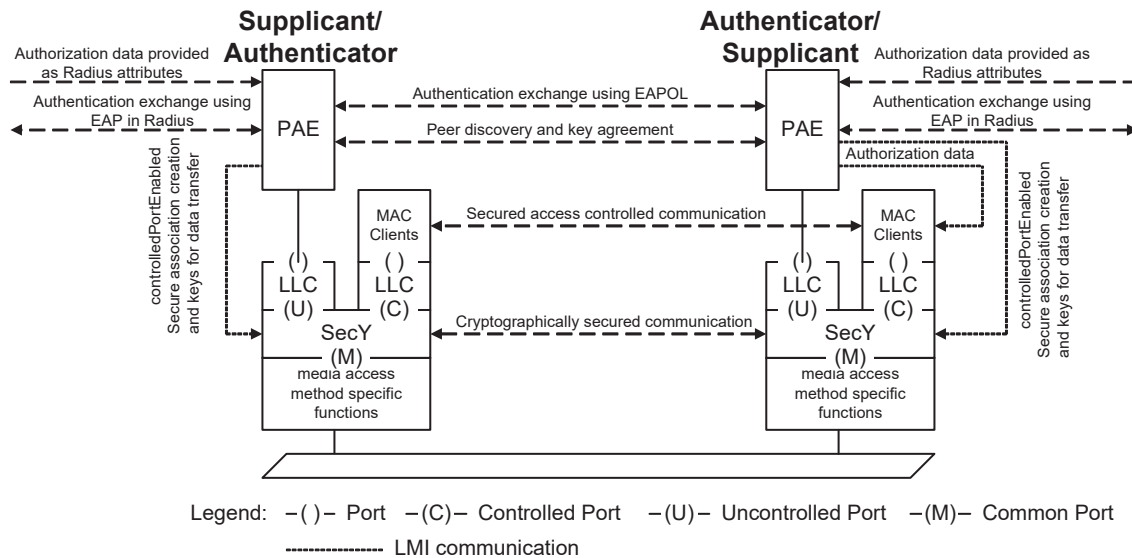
Supplicant/
Authenticator

Authenticator/
Supplicant

Authorization data provided as Radius attributes

Authentication exchange using EAP in Radius

PAE

Authentication exchange using EAPOL

Peer discovery and key agreement

Authorization data provided as Radius attributes

Authentication exchange using EAP in Radius

PAE

Authorization data

controlledPortEnabled
Secure association creation and keys for data transfer

MAC Clients

Secured access controlled communication

MAC Clients

controlledPortEnabled
Secure association creation and keys for data transfer

( )
LLC
(U)

( )
LLC
(C)

SecY
(M)

Cryptographically secured communication

( )
LLC
(U)

( )
LLC
(C)

SecY
(M)

media access method specific functions

media access method specific functions

Legend: –( )– Port –(C)– Controlled Port –(U)– Uncontrolled Port –(M)– Common Port

LMI communication